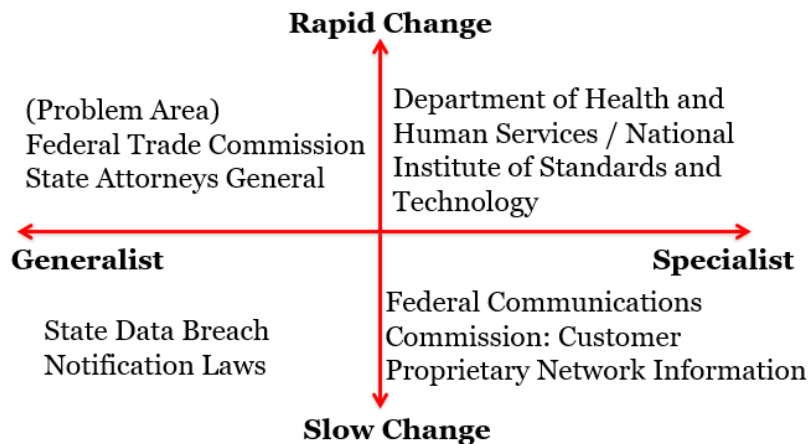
Rapid Change

(Problem Area)
Federal Trade Commission
State Attorneys General

Department of Health and Human Services / National Institute of Standards and Technology

Generalist

Specialist

State Data Breach Notification Laws

Federal Communications Commission: Customer Proprietary Network Information

Slow Change